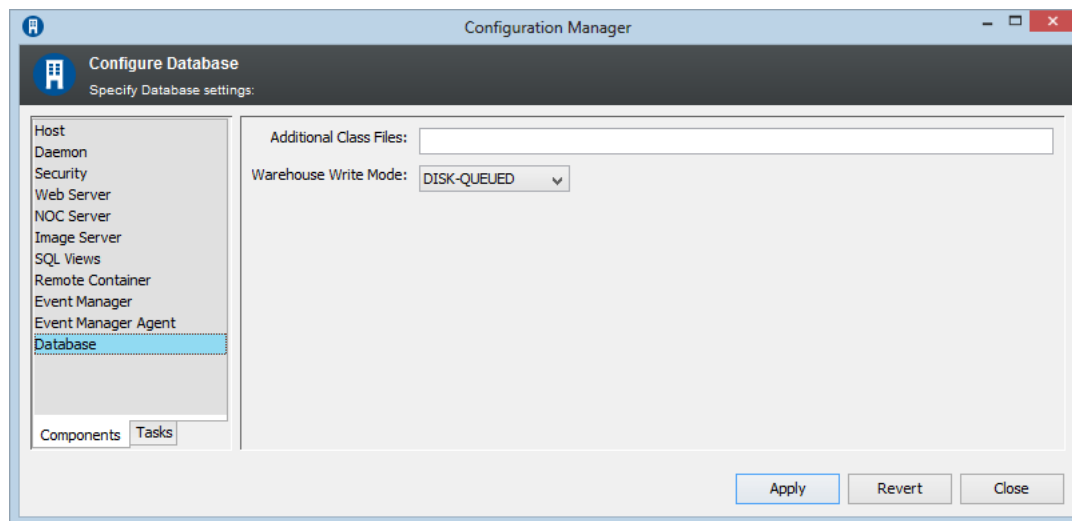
Configuration Manager

Configure Database
Specify Database settings:

Host
Daemon
Security
Web Server
NOC Server
Image Server
SQL Views
Remote Container
Event Manager
Event Manager Agent
Database

Components
Tasks

Additional Class Files:
Warehouse Write Mode: DISK-QUEUED

Apply
Revert
Close